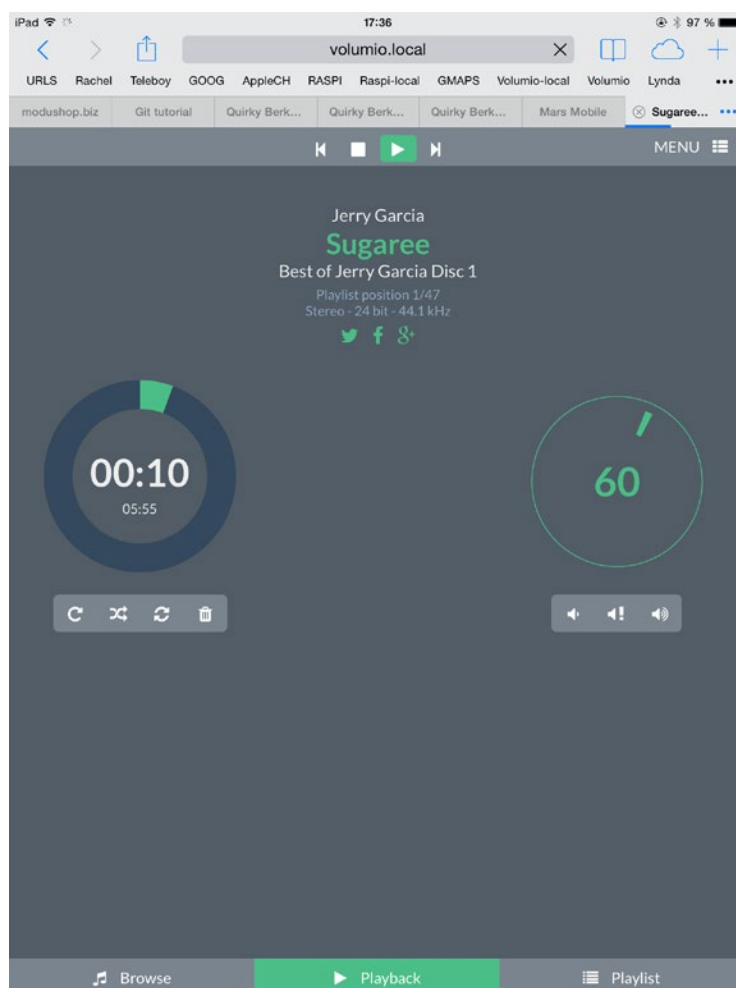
iPad 17:36 97 %

volumio.local

URLS Rachel Teleboy GOOG AppleCH RASPI Raspi-local GMAPS Volumio-local Volumio Lynda •••

modushop.biz Git tutorial Quirky Berk... Quirky Berk... Quirky Berk... Mars Mobile Sugaree...

MENU

Jerry Garcia
Sugaree
Best of Jerry Garcia Disc 1
Playlist position 1/47
Stereo - 24 bit - 44.1 kHz

00:10
05:55

60

Browse Playback Playlist